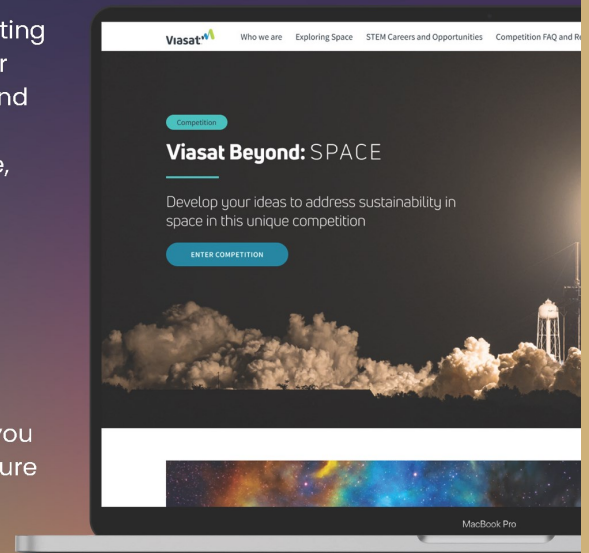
ting
r
nd

e,

you
ure

Viasat

Who we are

Exploring Space

STEM Careers and Opportunities

Competition FAQ and R

Competition

Viasat Beyond: SPACE

Develop your ideas to address sustainability in space in this unique competition

ENTER COMPETITION

MacBook Pro